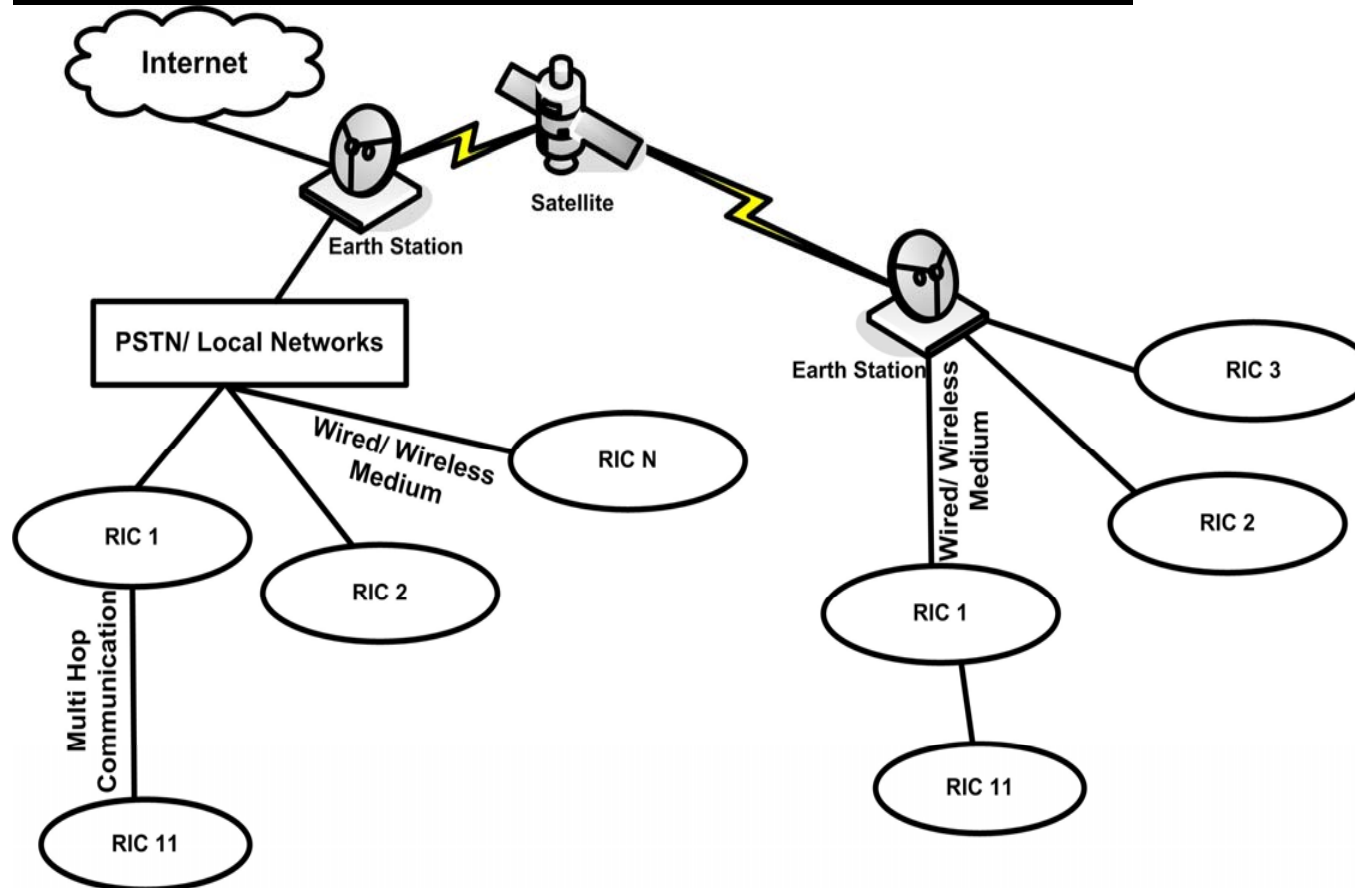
Internet

Satellite

Earth Station

PSTN/ Local Networks

Earth Station

RIC 3

Wired/ Wireless Medium

RIC N

Wired/ Wireless Medium

RIC 2

RIC 1

RIC 2

RIC 1

Multi Hop Communication

RIC 11

RIC 11